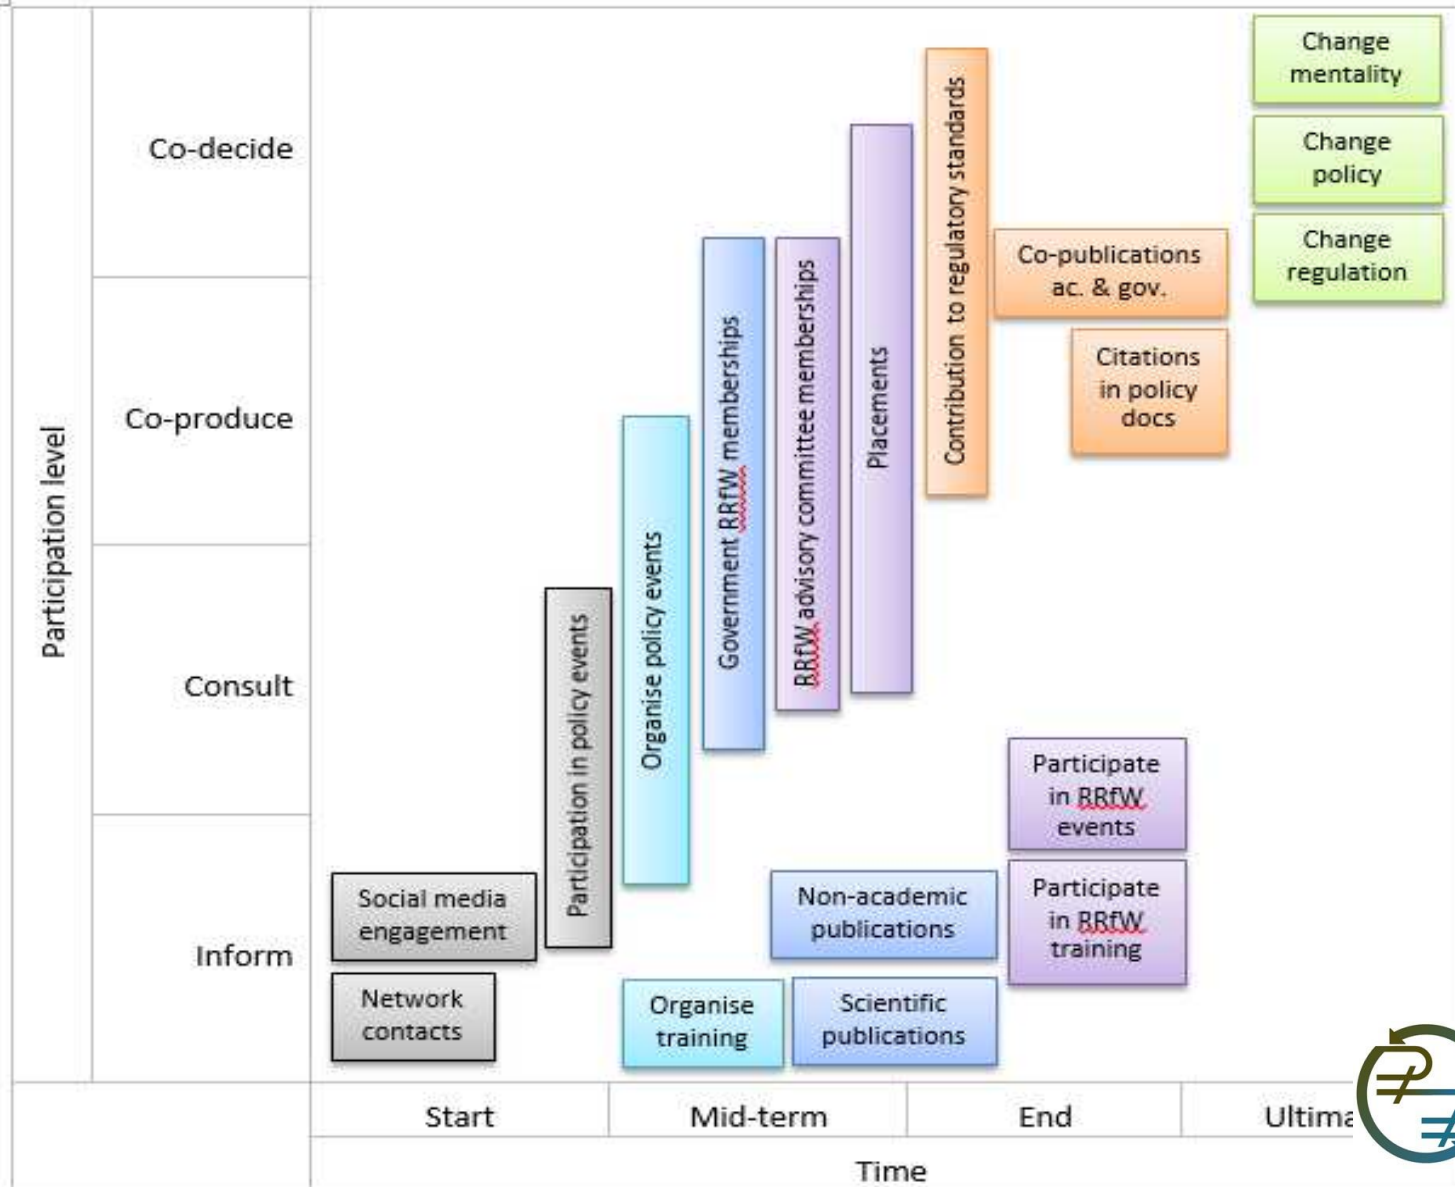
Participation level

Co-decide

Co-produce

Consult

Inform

Change mentality

Change policy

Change regulation

Contribution to regulatory standards

Co-publications ac. & gov.

Citations in policy docs

Placements

RRfW advisory committee memberships

Government RRfW memberships

Organise policy events

Participation in policy events

Participate in RRfW events

Participate in RRfW training

Non-academic publications

Social media engagement

Network contacts

Organise training

Scientific publications

Start

Mid-term

End

Ultima

Time